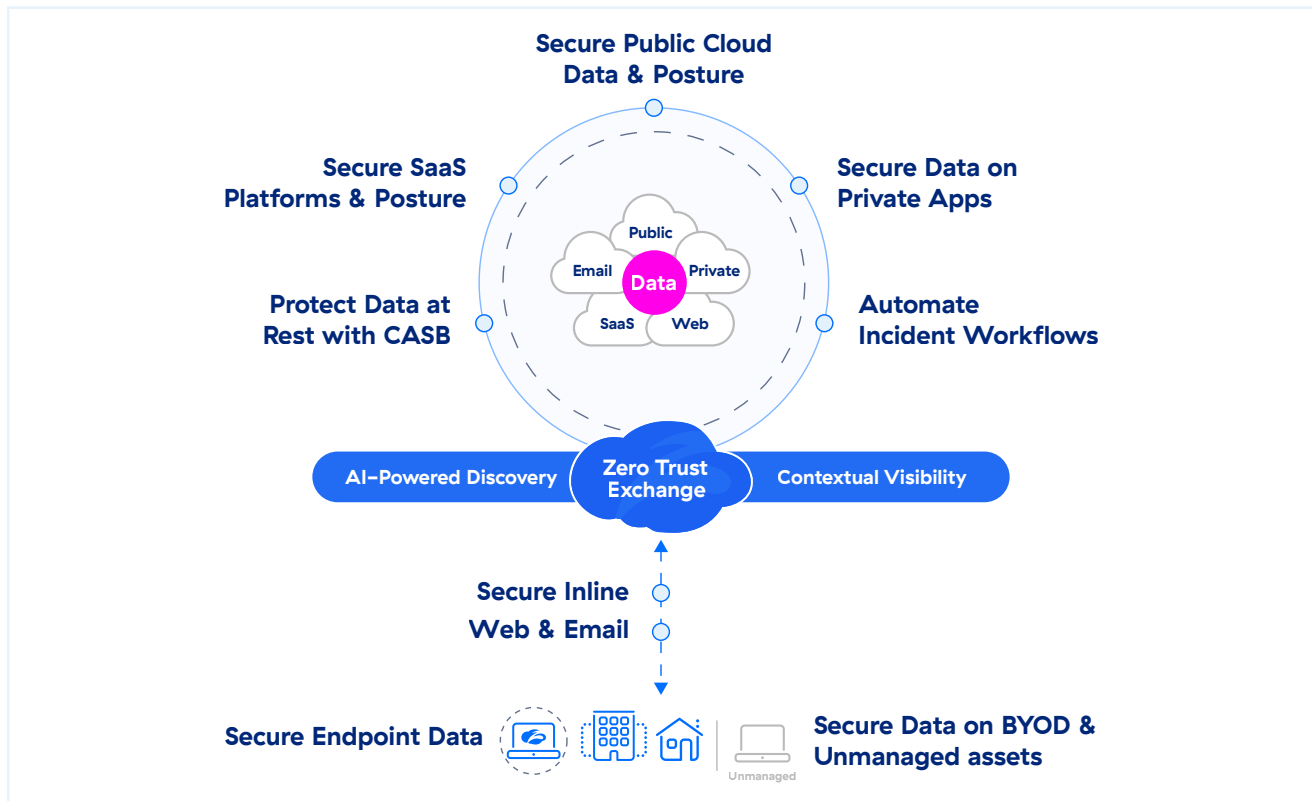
Secure Public Cloud Data & Posture

Secure SaaS Platforms & Posture

Secure Data on Private Apps

Public

Email

Data

Private

SaaS

Web

Protect Data at Rest with CASB

Automate Incident Workflows

AI-Powered Discovery

Zero Trust Exchange

Contextual Visibility

Secure Inline

Web & Email

Secure Endpoint Data

Unmanaged

Secure Data on BYOD & Unmanaged assets